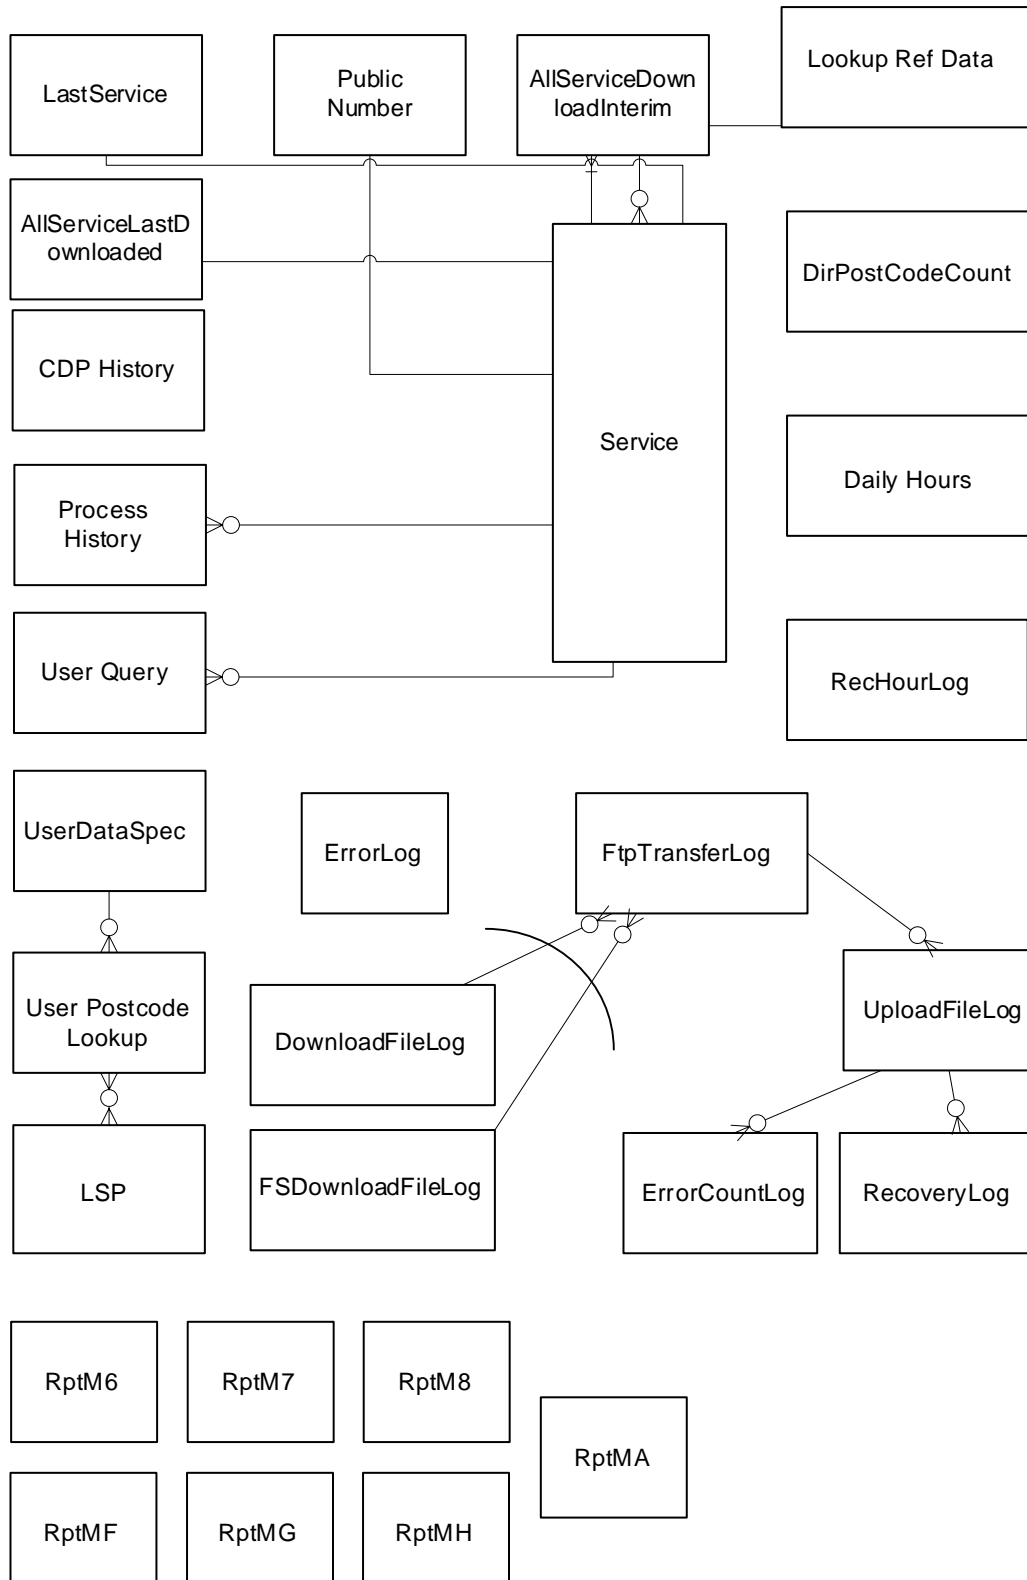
LastService

Public Number

AllServiceDownloadInterim

Lookup Ref Data

AllServiceLastDownloaded

DirPostCodeCount

CDP History

Service

Process History

Daily Hours

User Query

RecHourLog

UserDataSpec

ErrorLog

FtpTransferLog

User Postcode Lookup

DownloadFileLog

UploadFileLog

LSP

FSDownloadFileLog

ErrorCountLog

RecoveryLog

RptM6

RptM7

RptM8

RptMA

RptMF

RptMG

RptMH